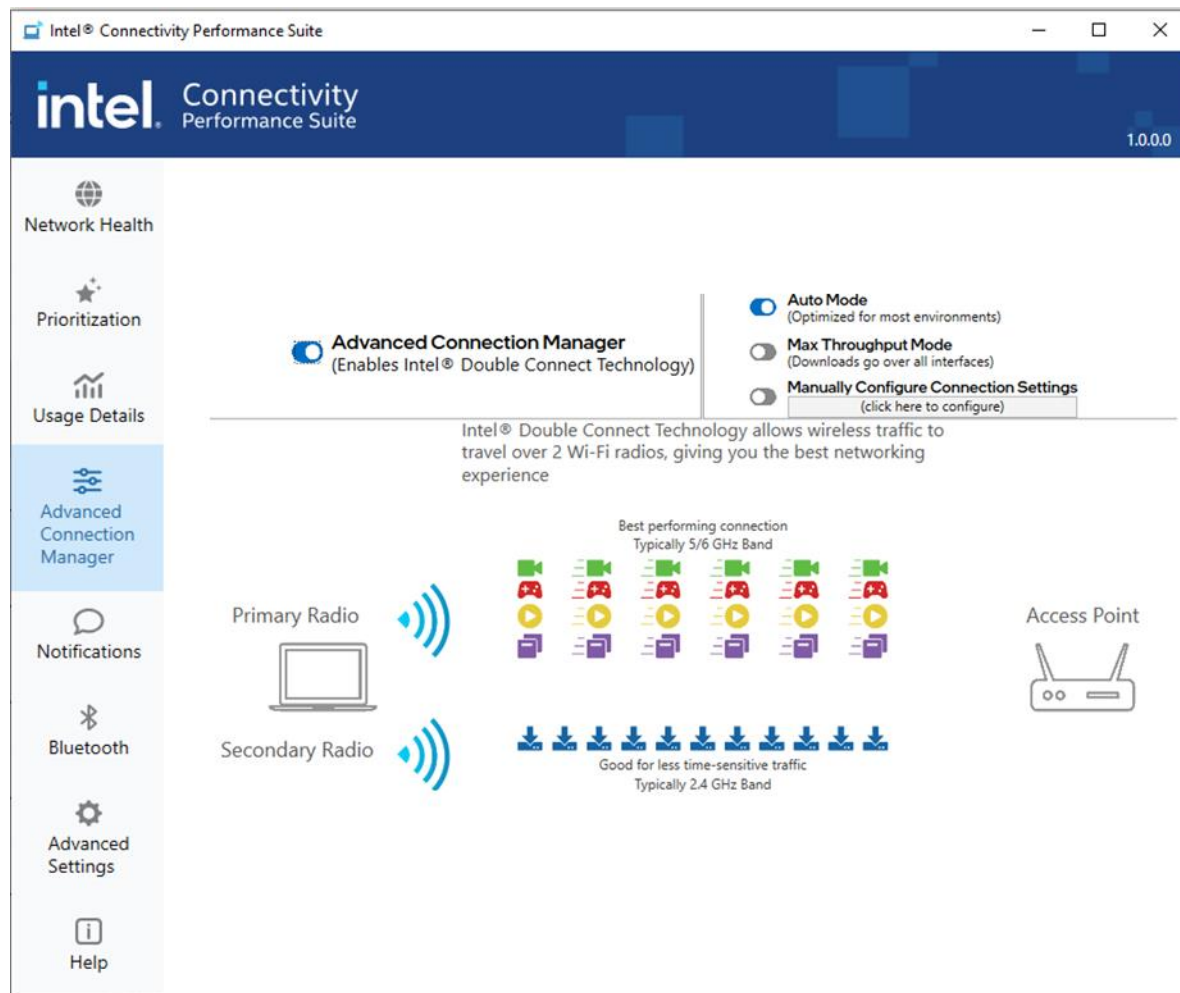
Intel® Connectivity Performance Suite

intel. Connectivity Performance Suite

1.0.0.0

Network Health

Prioritization

Usage Details

Advanced Connection Manager

Notifications

Bluetooth

Advanced Settings

Help

Advanced Connection Manager
(Enables Intel® Double Connect Technology)

Auto Mode
(Optimized for most environments)

Max Throughput Mode
(Downloads go over all interfaces)

Manually Configure Connection Settings
(click here to configure)

Intel® Double Connect Technology allows wireless traffic to travel over 2 Wi-Fi radios, giving you the best networking experience

Best performing connection
Typically 5/6 GHz Band

Primary Radio

Access Point

Secondary Radio

Good for less time-sensitive traffic
Typically 2.4 GHz Band